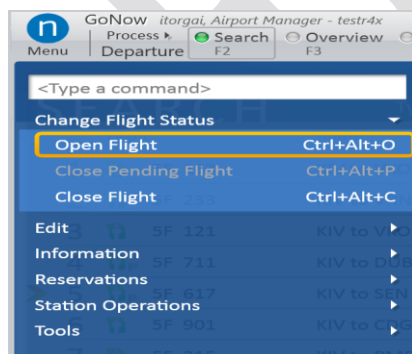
n
Menu

GoNow itorgai, Airport Manager - testr4x
Process ▸ Departure
Search F2
Overview F3

<Type a command>

Change Flight Status
Open Flight Ctrl+Alt+O
Close Pending Flight Ctrl+Alt+P
Close Flight Ctrl+Alt+C

Edit
Information
Reservations
Station Operations
Tools

5F 121 KIV to V
5F 711 KIV to D
5F 617 KIV to SE
5F 901 KIV to C